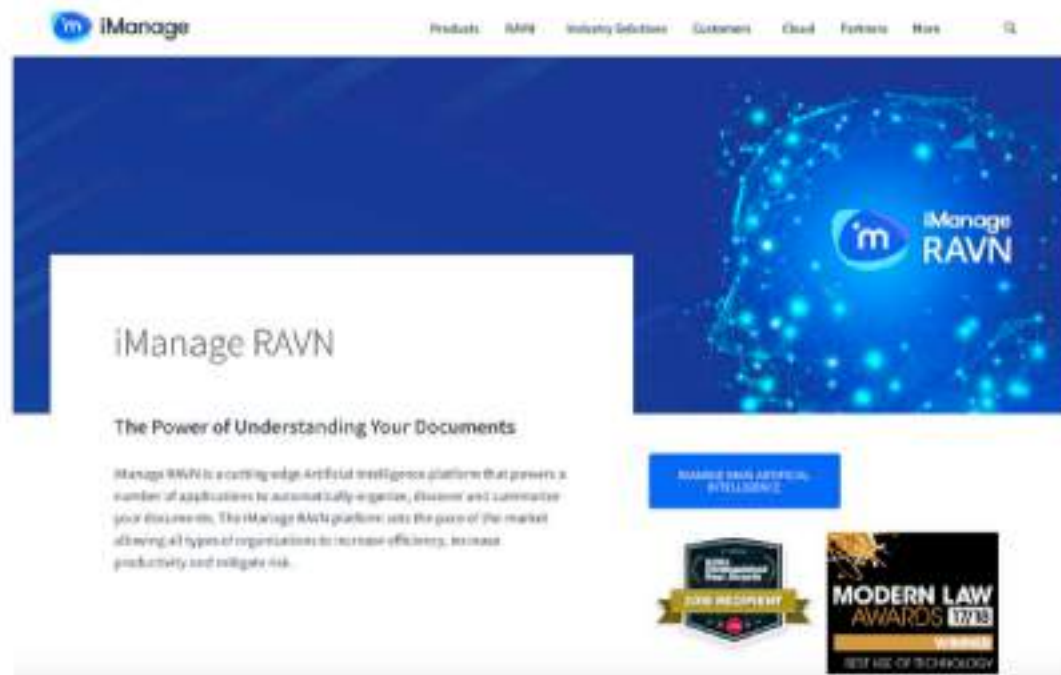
iManage

Products RAVN Industry Solutions Customers Cloud Partners More

iManage RAVN

iManage RAVN

The Power of Understanding Your Documents

iManage RAVN is a cutting edge Artificial Intelligence platform that powers a number of applications to automatically organize, discover and summarize your documents. The iManage RAVN platform sets the pace of the market allowing all types of organizations to increase efficiency, increase productivity and mitigate risk.

IMANAGE RAVN ARTIFICIAL INTELLIGENCE

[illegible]
2018 RECIPIENT

MODERN LAW AWARDS 17/18
WINNER
BEST USE OF TECHNOLOGY